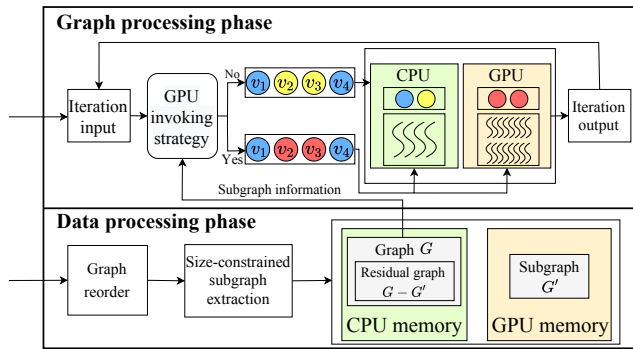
Graph processing phase

Iteration input

GPU invoking strategy

No

$v_1$ $v_2$ $v_3$ $v_4$

Yes

$v_1$ $v_2$ $v_3$ $v_4$

CPU

GPU

Iteration output

Subgraph information

Data processing phase

Graph reorder

Size-constrained subgraph extraction

Graph $G$

Residual graph $G - G'$

CPU memory

Subgraph $G'$

GPU memory